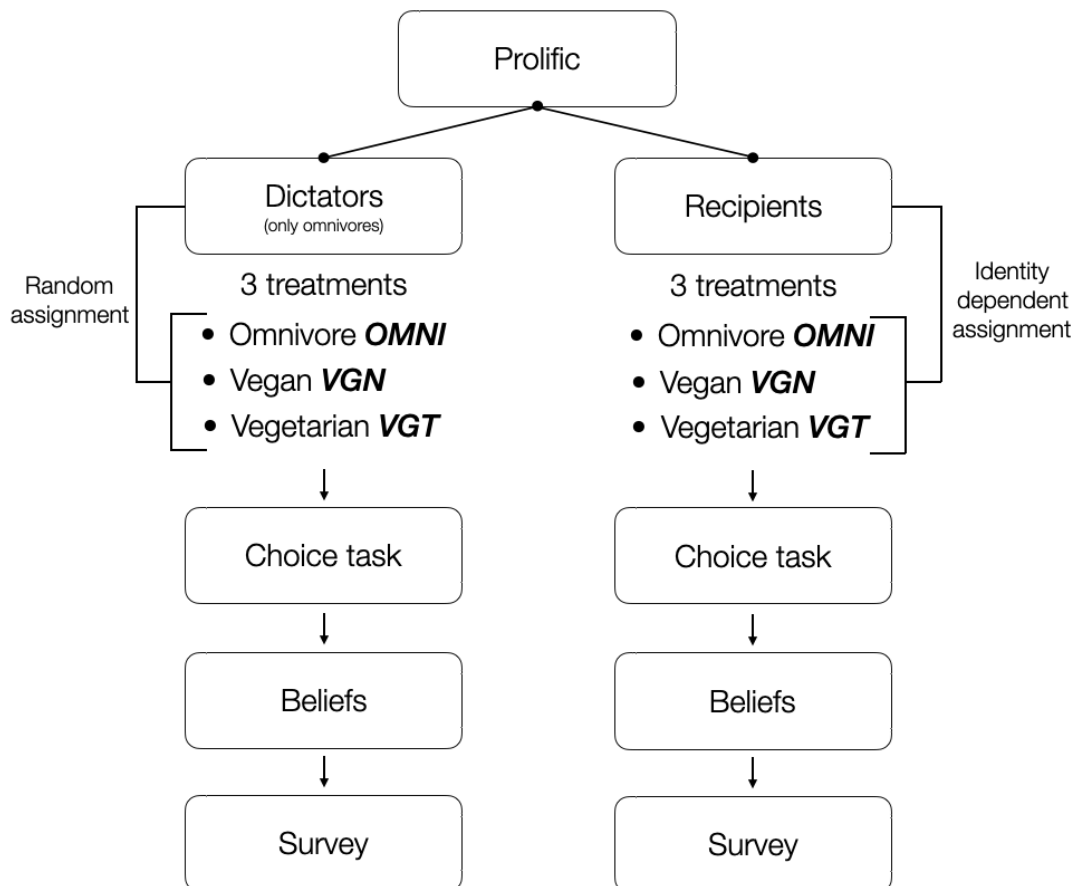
Prolific

Dictators
(only omnivores)

Random assignment

3 treatments

• Omnivore ***OMNI***
• Vegan ***VGN***
• Vegetarian ***VGT***

Choice task

Beliefs

Survey

Recipients

Identity dependent assignment

3 treatments

• Omnivore ***OMNI***
• Vegan ***VGN***
• Vegetarian ***VGT***

Choice task

Beliefs

Survey